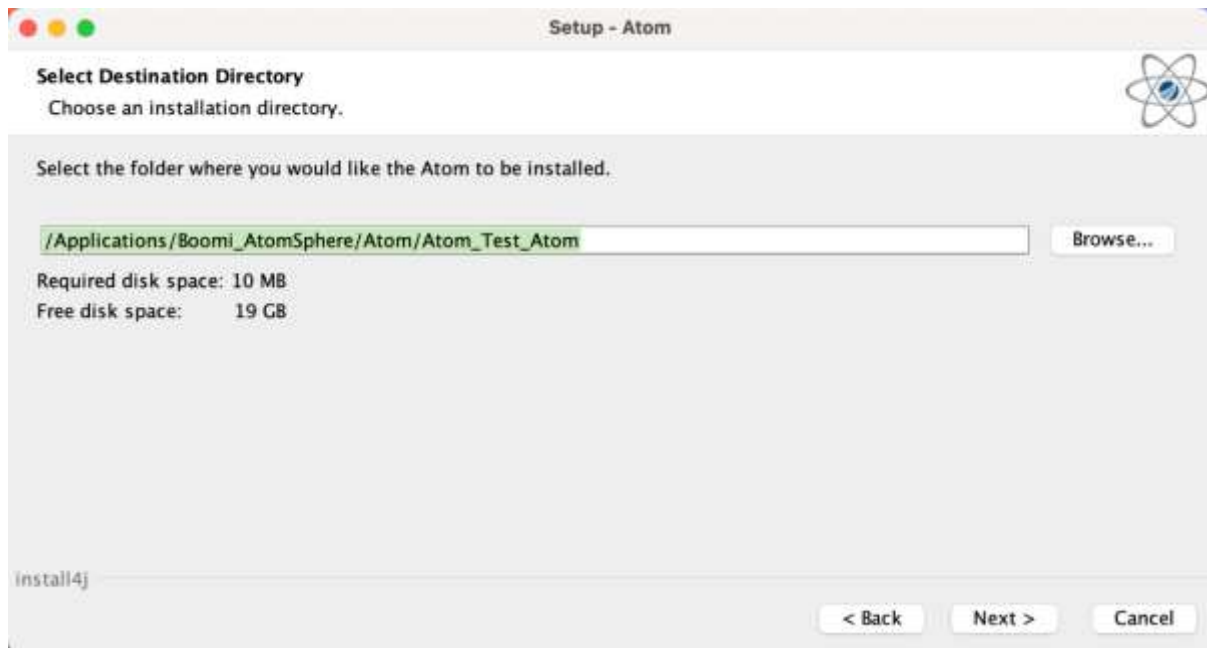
Setup - Atom

Select Destination Directory

Choose an installation directory.

Select the folder where you would like the Atom to be installed.

/Applications/Boomi_AtomSphere/Atom/Atom_Test_Atom

Browse...

Required disk space: 10 MB
Free disk space: 19 GB

install4j

< Back

Next >

Cancel